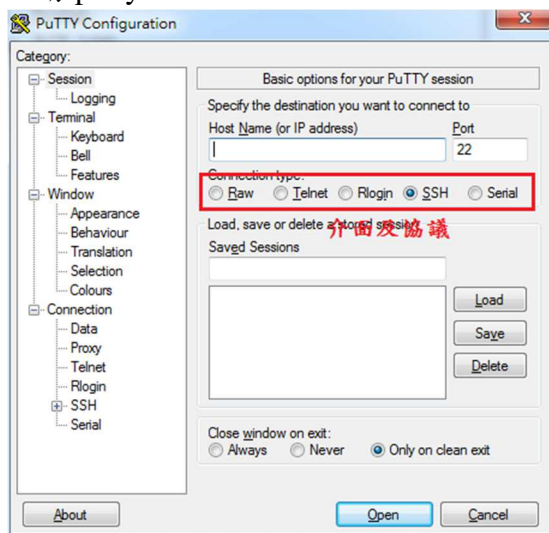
PuTTY Configuration

Category:

Session
Logging
Terminal
Keyboard
Bell
Features
Window
Appearance
Behaviour
Translation
Selection
Colours
Connection
Data
Proxy
Telnet
Rlogin
SSH
Serial

Basic options for your PuTTY session

Specify the destination you want to connect to

Host Name (or IP address)

Port

22

Connection type:

Raw Telnet Rlogin SSH Serial

Load, save or delete a stored session

介面及協議

Saved Sessions

Load

Save

Delete

Close window on exit:

Always Never Only on clean exit

About

Open

Cancel